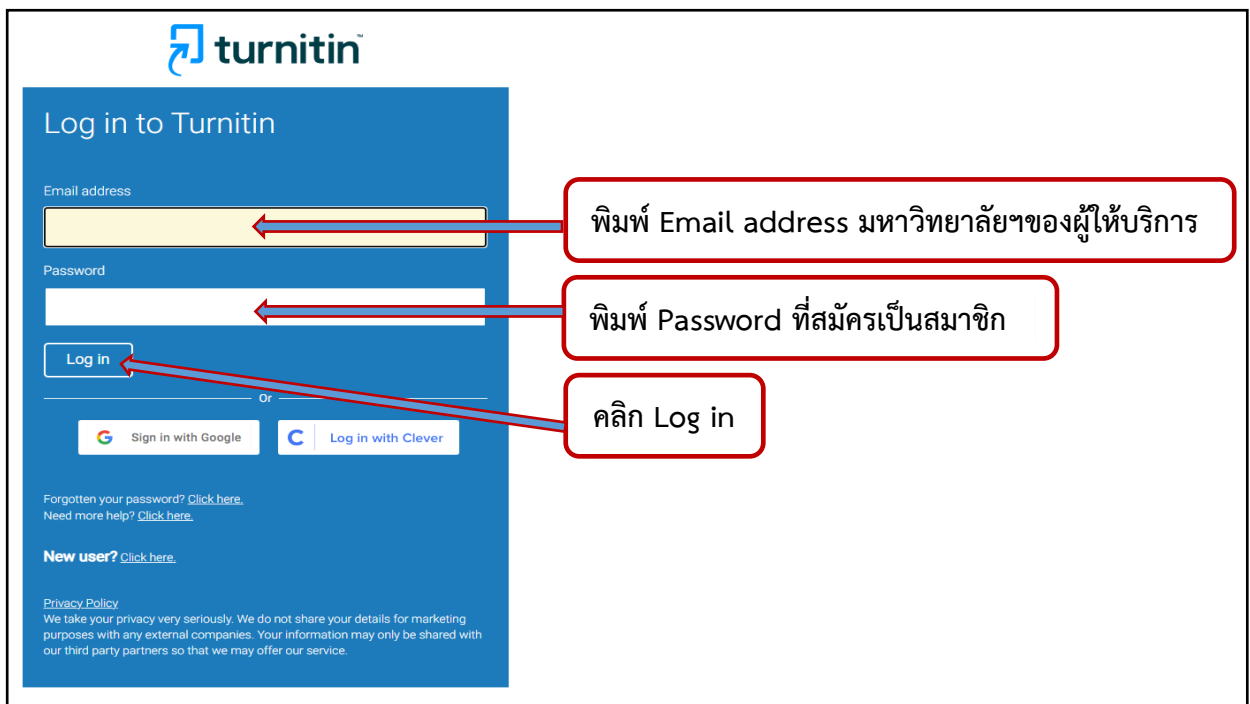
turnitin™

Log in to Turnitin

Email address

Password

Log in

Or

Sign in with Google

Log in with Clever

Forgotten your password? Click here.
Need more help? Click here.

New user? Click here.

Privacy Policy
We take your privacy very seriously. We do not share your details for marketing purposes with any external companies. Your information may only be shared with our third party partners so that we may offer our service.

พิมพ์ Email address มหาวิทยาลัยฯของผู้ให้บริการ

พิมพ์ Password ที่สมัครเป็นสมาชิก

คลิก Log in